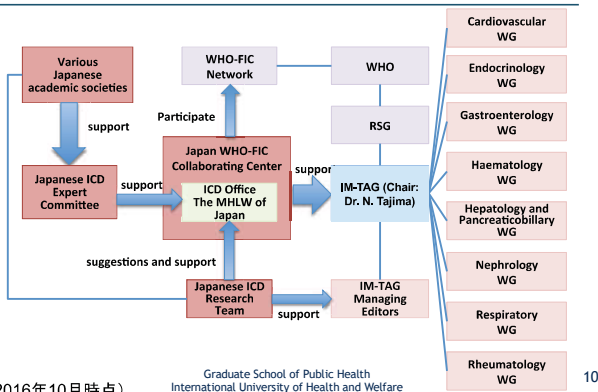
Various Japanese academic societies

support

Japanese ICD Expert Committee

support

WHO-FIC Network

Participate

Japan WHO-FIC Collaborating Center

ICD Office The MHLW of Japan

suggestions and support

Japanese ICD Research Team

support

WHO

RSG

suppor

IM-TAG (Chair: Dr. N. Tajima)

IM-TAG Managing Editors

Cardiovascular WG

Endocrinology WG

Gastroenterology WG

Haematology WG

Hepatology and Pancreaticobillary WG

Nephrology WG

Respiratory WG

Rheumatology WG

2016年10月時点）

Graduate School of Public Health
International University of Health and Welfare

10